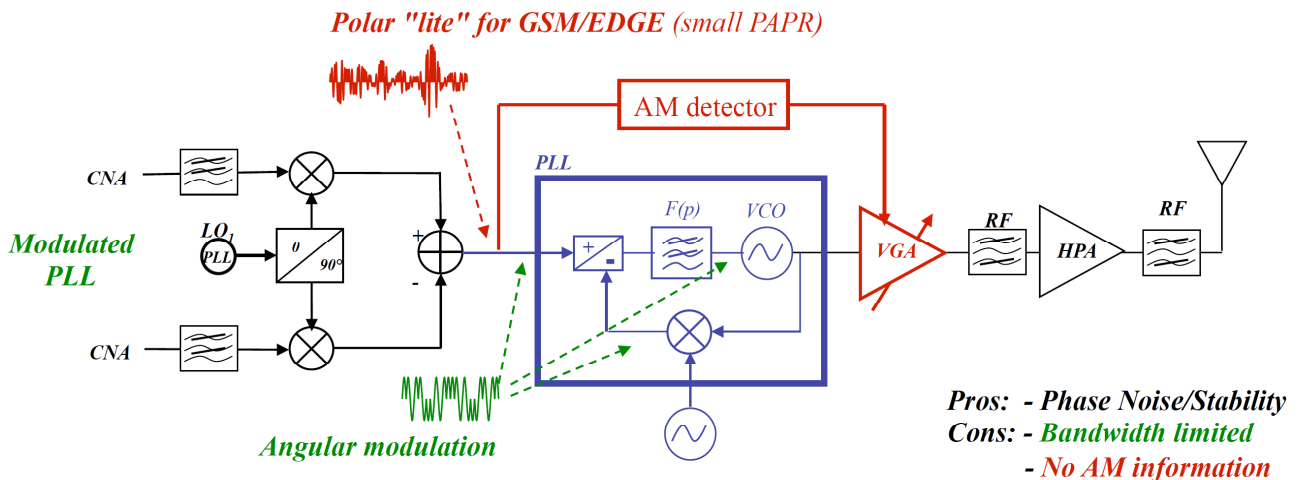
Polar "lite" for GSM/EDGE (small PAPR)

AM detector

PLL

CNA

CNA

Modulated PLL

$LO_1$

PLL

θ

90°

+

-

+

-

F(p)

VCO

VGA

RF

HPA

RF

Angular modulation

Pros: - Phase Noise/Stability

Cons: - Bandwidth limited

- No AM information